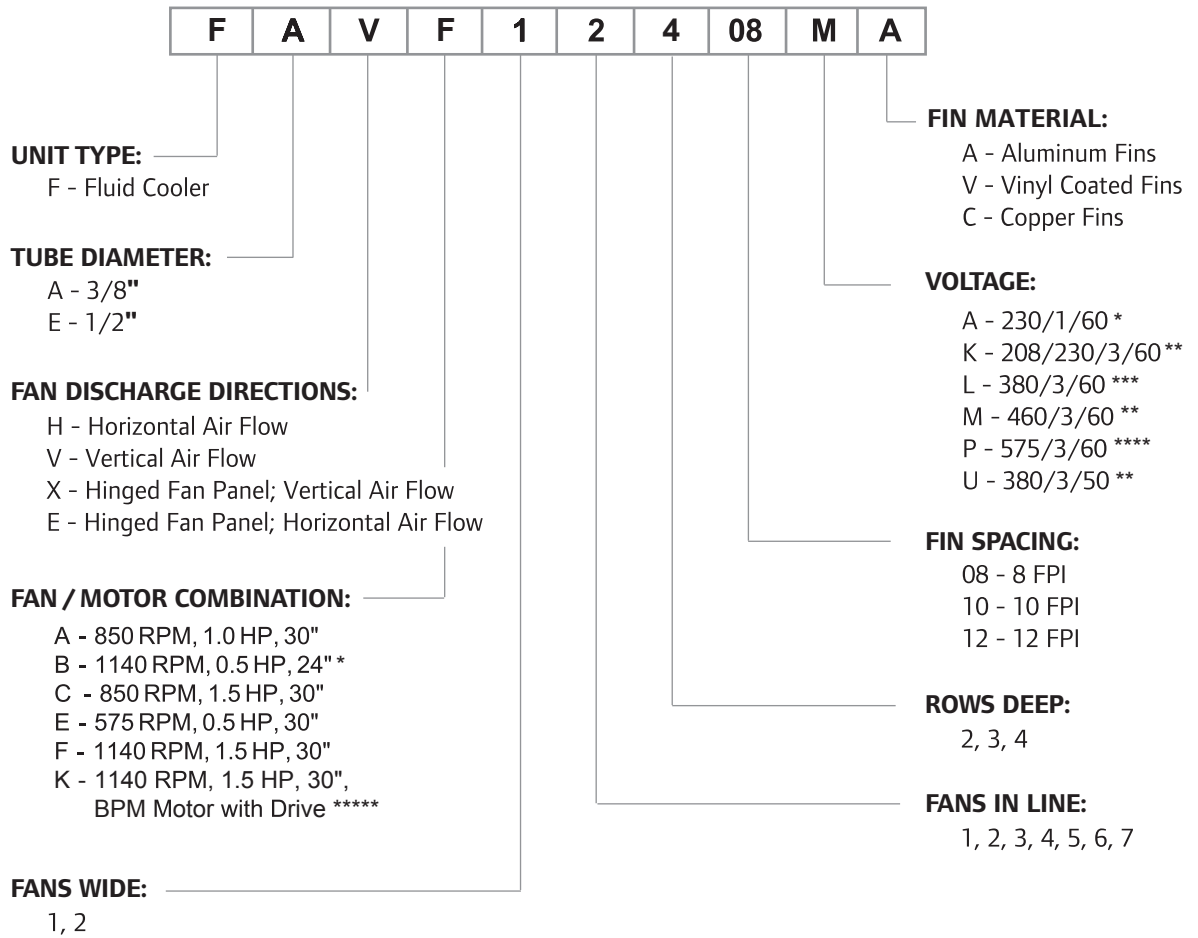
| F | A | V | F | 1 | 2 | 4 | 08 | M | A |
|---|---|---|---|---|---|---|---|---|---|

**UNIT TYPE:**
F - Fluid Cooler

**TUBE DIAMETER:**
A - 3/8"
E - 1/2"

**FAN DISCHARGE DIRECTIONS:**
H - Horizontal Air Flow
V - Vertical Air Flow
X - Hinged Fan Panel; Vertical Air Flow
E - Hinged Fan Panel; Horizontal Air Flow

**FAN / MOTOR COMBINATION:**
A - 850 RPM, 1.0 HP, 30"
B - 1140 RPM, 0.5 HP, 24" *
C - 850 RPM, 1.5 HP, 30"
E - 575 RPM, 0.5 HP, 30"
F - 1140 RPM, 1.5 HP, 30"
K - 1140 RPM, 1.5 HP, 30", BPM Motor with Drive *****

**FANS WIDE:**
1, 2

**FIN MATERIAL:**
A - Aluminum Fins
V - Vinyl Coated Fins
C - Copper Fins

**VOLTAGE:**
A - 230/1/60 *
K - 208/230/3/60 **
L - 380/3/60 ***
M - 460/3/60 **
P - 575/3/60 ****
U - 380/3/50 **

**FIN SPACING:**
08 - 8 FPI
10 - 10 FPI
12 - 12 FPI

**ROWS DEEP:**
2, 3, 4

**FANS IN LINE:**
1, 2, 3, 4, 5, 6, 7